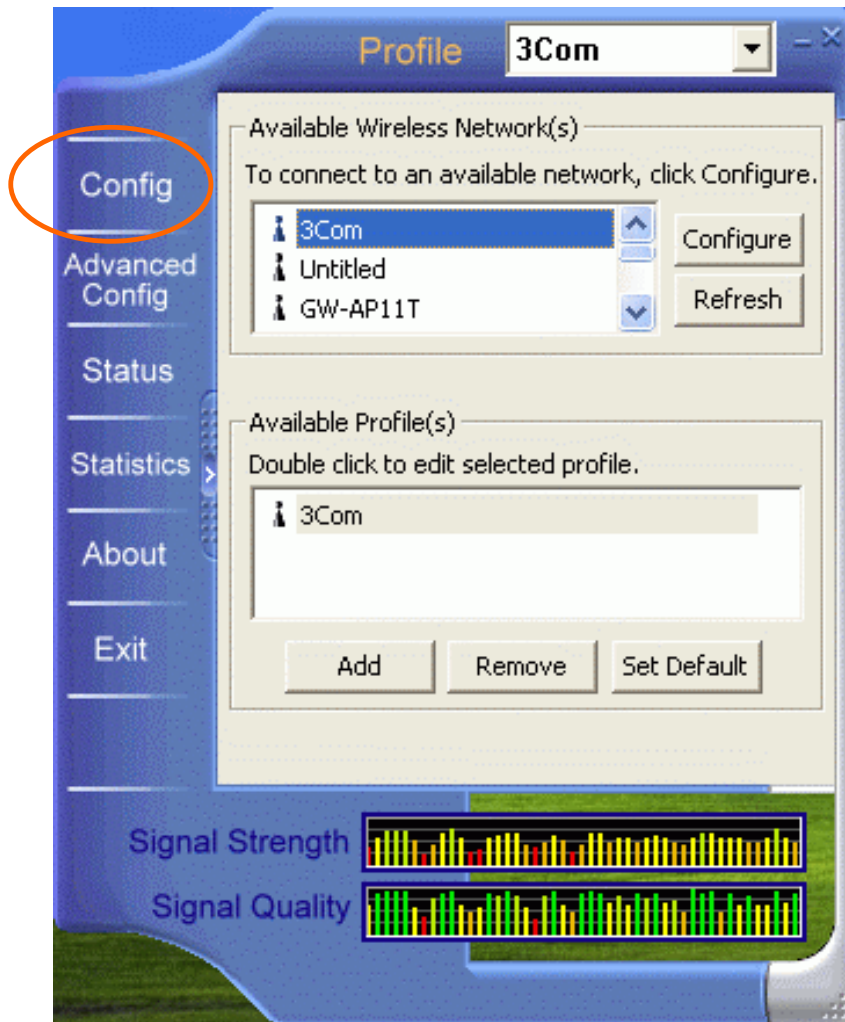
Profile 3Com

Config

Advanced Config

Status

Statistics

About

Exit

Available Wireless Network(s)

To connect to an available network, click Configure.

3Com
Untitled
GW-AP11T

Configure

Refresh

Available Profile(s)

Double click to edit selected profile.

3Com

Add

Remove

Set Default

Signal Strength

Signal Quality